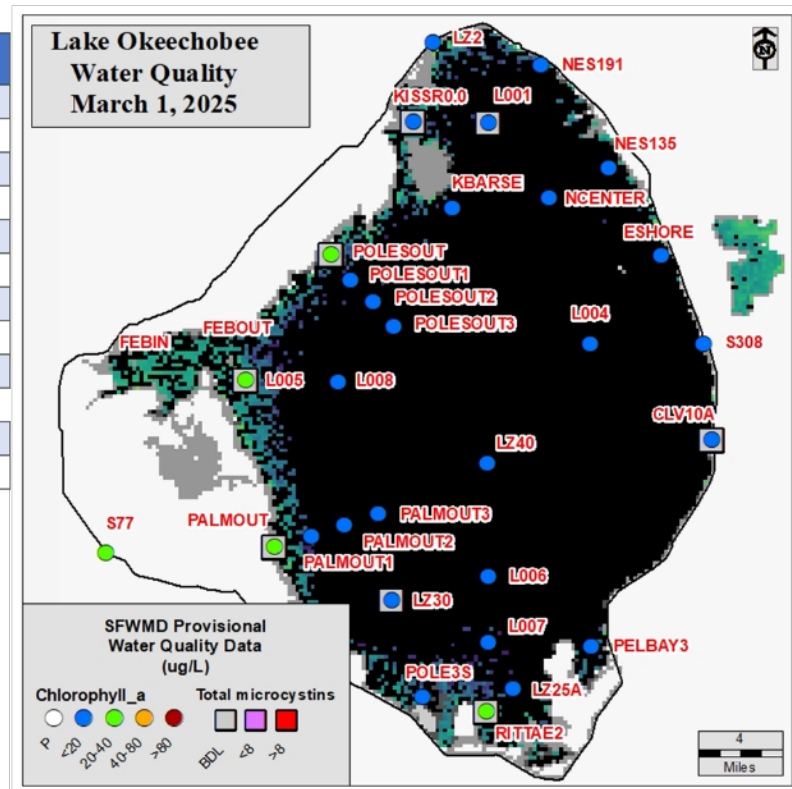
Lake Okeechobee
Water Quality
March 1, 2025

N

LZ2
NES191
KISSR0.0
L001
NES135
KBARSE
NCENTER
ESHORE
POLESOUT
POLESOUT1
POLESOUT2
POLESOUT3
L004
S308
FEBIN
FEBOUT
L005
L008
CLV10A
LZ40
S77
PALMOUT
PALMOUT3
PALMOUT2
PALMOUT1
L006
LZ30
L007
PELBAY3
POLE3S
LZ25A
RITTAE2

SFWMD Provisional
Water Quality Data
(ug/L)

Chlorophyll_a
P
<20
20-40
40-80
>80

Total microcystins
BDL
<8
>8

4
Miles